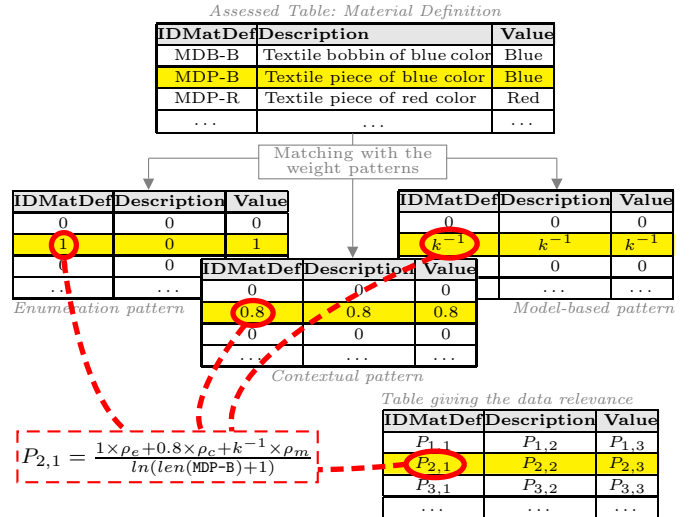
Assessed Table: Material Definition

| IDMatDef | Description | Value |
|---|---|---|
| MDB-B | Textile bobbin of blue color | Blue |
| MDP-B | Textile piece of blue color | Blue |
| MDP-R | Textile piece of red color | Red |
| ... | ... | ... |

Matching with the weight patterns

| IDMatDef | Description | Value |
|---|---|---|
| 0 | 0 | 0 |
| 1 | 0 | 1 |
| 0 | 0 | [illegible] |
| ... | ... | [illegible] |

Enumeration pattern

| IDMatDef | Description | Value |
|---|---|---|
| 0 | 0 | 0 |
| $k^{-1}$ | $k^{-1}$ | $k^{-1}$ |
| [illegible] | 0 | 0 |
| ... | ... | ... |

Model-based pattern

| IDMatDef | Description | Value |
|---|---|---|
| 0 | 0 | 0 |
| 0.8 | 0.8 | 0.8 |
| 0 | 0 | 0 |
| ... | ... | ... |

Contextual pattern

$P_{2,1} = \frac{1\times\rho_e+0.8\times\rho_c+k^{-1}\times\rho_m}{ln(len(\texttt{MDP-B})+1)}$

Table giving the data relevance

| IDMatDef | Description | Value |
|---|---|---|
| $P_{1,1}$ | $P_{1,2}$ | $P_{1,3}$ |
| $P_{2,1}$ | $P_{2,2}$ | $P_{2,3}$ |
| $P_{3,1}$ | $P_{3,2}$ | $P_{3,3}$ |
| ... | ... | ... |